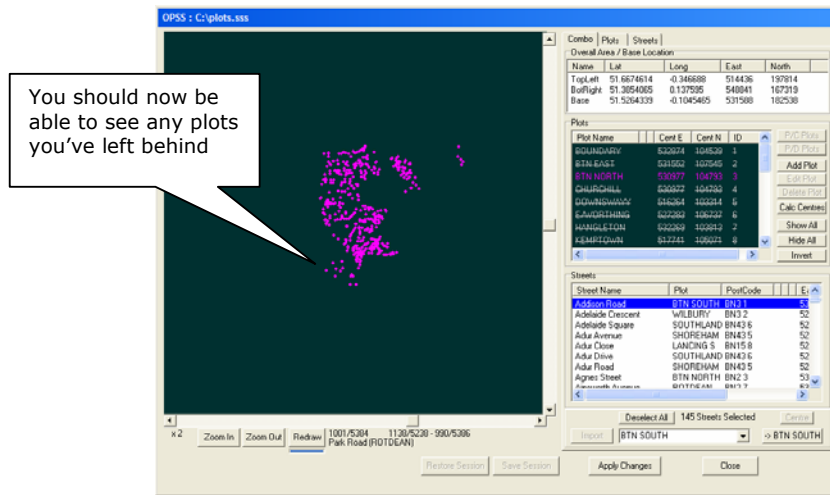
OPSS : C:\plots.sss

You should now be able to see any plots you've left behind

Combo | Plots | Streets

Overall Area / Base Location

| Name | Lat | Long | East | North |
|---|---|---|---|---|
| TopLeft | 51.6674614 | -0.346688 | 514436 | 197814 |
| BotRight | 51.3054065 | 0.137595 | 548841 | 167319 |
| Base | 51.5264339 | -0.1045465 | 531588 | 182538 |

Plots

| Plot Name | Cent E | Cent N | ID |
|---|---|---|---|
| BOUNDARY | 532874 | 104539 | 1 |
| BTN EAST | 531552 | 107545 | 2 |
| BTN NORTH | 530977 | 104793 | 3 |
| CHURCHILL | 530977 | 104793 | 4 |
| DOWNSWAY | 516264 | 103314 | 5 |
| E.WORTHING | 527383 | 106737 | 6 |
| HANGLETON | 532269 | 103813 | 7 |
| KEMPTOWN | 517741 | 105071 | 8 |

P/C Plots
P/D Plots
Add Plot
Edit Plot
Delete Plot
Calc Centres
Show All
Hide All
Invert

Streets

| Street Name | Plot | PostCode | E |
|---|---|---|---|
| Addison Road | BTN SOUTH | BN3 1 | 53 |
| Adelaide Crescent | WILBURY | BN3 2 | 52 |
| Adelaide Square | SOUTHLAND | BN43 6 | 52 |
| Adur Avenue | SHOREHAM | BN43 5 | 52 |
| Adur Close | LANCING S | BN15 8 | 52 |
| Adur Drive | SOUTHLAND | BN43 6 | 52 |
| Adur Road | SHOREHAM | BN43 5 | 52 |
| Agnes Street | BTN NORTH | BN2 3 | 53 |
| Ainsworth Avenue | ROTDEAN | BN2 7 | 53 |

Deselect All  145 Streets Selected  Centre

Import  BTN SOUTH  -> BTN SOUTH

x 2  Zoom In  Zoom Out  Redraw  1001/5384  1139/5238 - 990/5386  Park Road (ROTDEAN)

Restore Session  Save Session  Apply Changes  Close